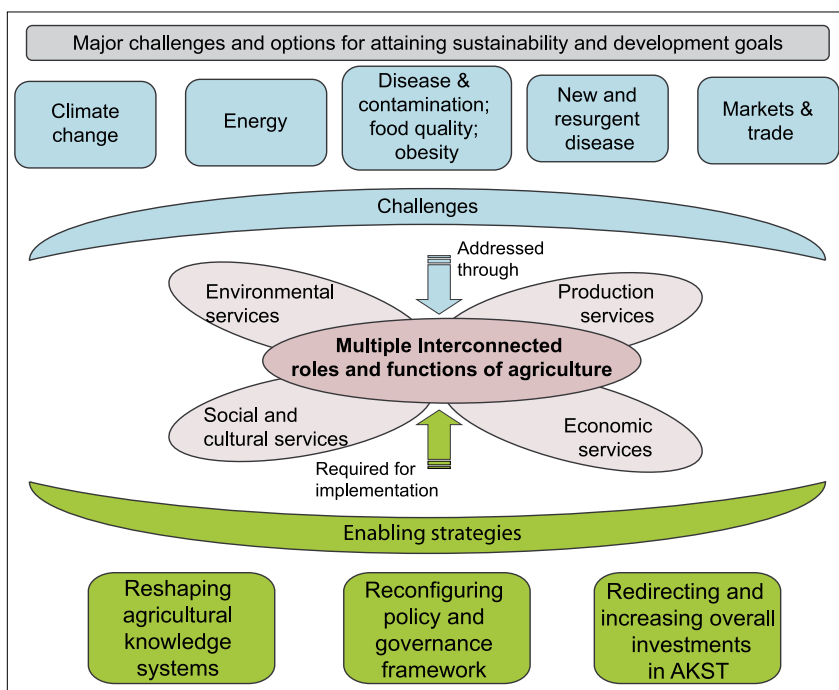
Major challenges and options for attaining sustainability and development goals

Climate change

Energy

Disease & contamination; food quality; obesity

New and resurgent disease

Markets & trade

Challenges

Addressed through

Environmental services

Production services

Multiple Interconnected roles and functions of agriculture

Social and cultural services

Economic services

Required for implementation

Enabling strategies

Reshaping agricultural knowledge systems

Reconfiguring policy and governance framework

Redirecting and increasing overall investments in AKST